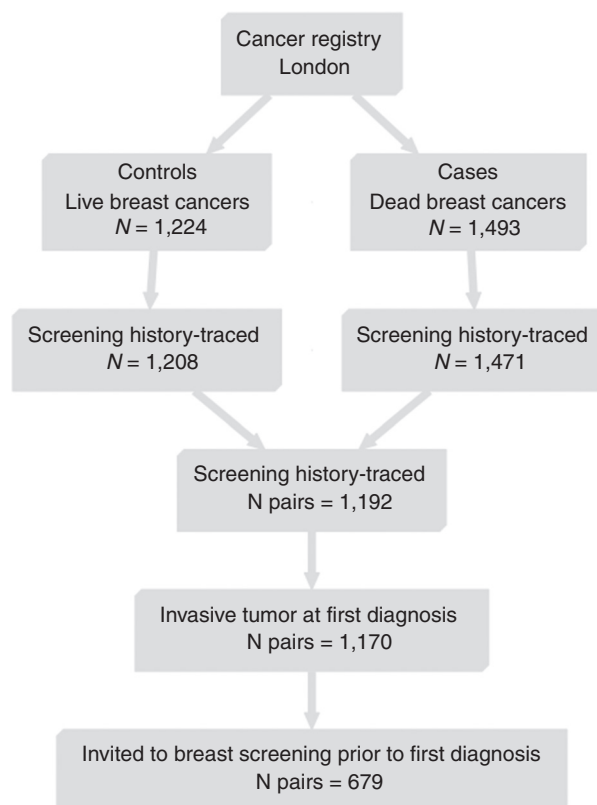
Cancer registry
London

Controls
Live breast cancers
$N = 1,224$

Cases
Dead breast cancers
$N = 1,493$

Screening history-traced
$N = 1,208$

Screening history-traced
$N = 1,471$

Screening history-traced
N pairs = 1,192

Invasive tumor at first diagnosis
N pairs = 1,170

Invited to breast screening prior to first diagnosis
N pairs = 679